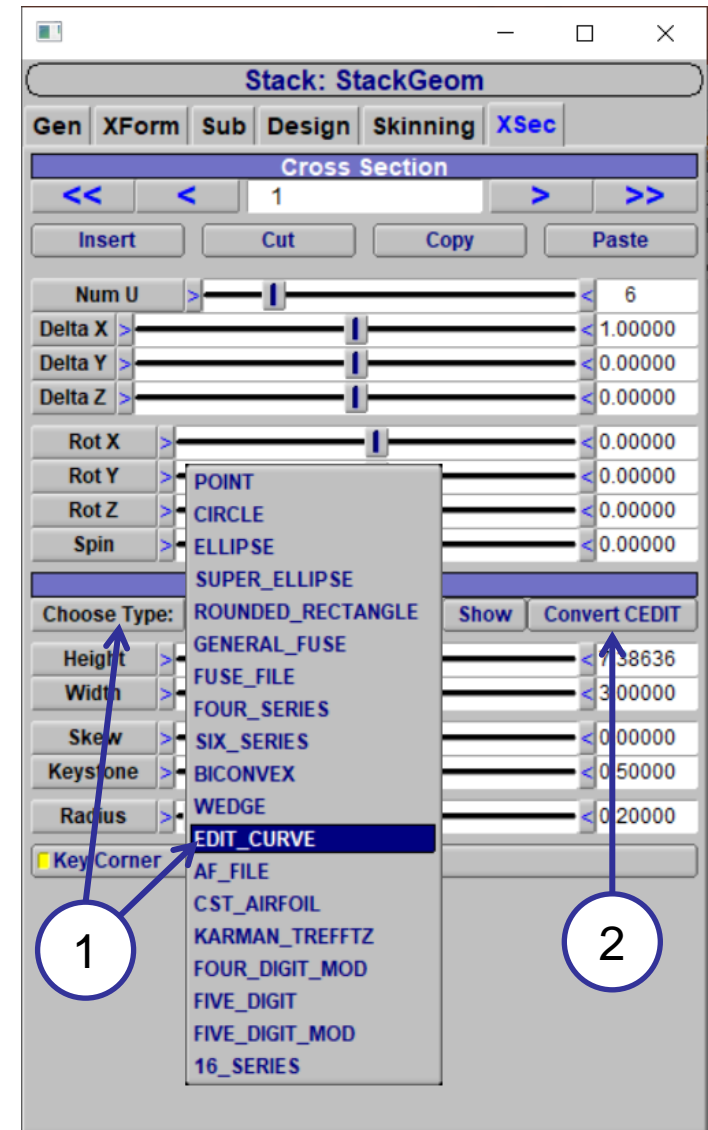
Stack: StackGeom

Gen XForm Sub Design Skinning XSec

Cross Section

<< < 1 > >>

Insert Cut Copy Paste

Num U 6

Delta X 1.00000

Delta Y 0.00000

Delta Z 0.00000

Rot X 0.00000

Rot Y 0.00000

Rot Z 0.00000

Spin 0.00000

Choose Type: Show Convert CEDIT

Height 7.38636

Width 3.00000

Skew 0.00000

Keystone 0.50000

Radius 0.20000

KeyCorner

POINT
CIRCLE
ELLIPSE
SUPER_ELLIPSE
ROUNDED_RECTANGLE
GENERAL_FUSE
FUSE_FILE
FOUR_SERIES
SIX_SERIES
BICONVEX
WEDGE
EDIT_CURVE
AF_FILE
CST_AIRFOIL
KARMAN_TREFFTZ
FOUR_DIGIT_MOD
FIVE_DIGIT
FIVE_DIGIT_MOD
16_SERIES

1

2